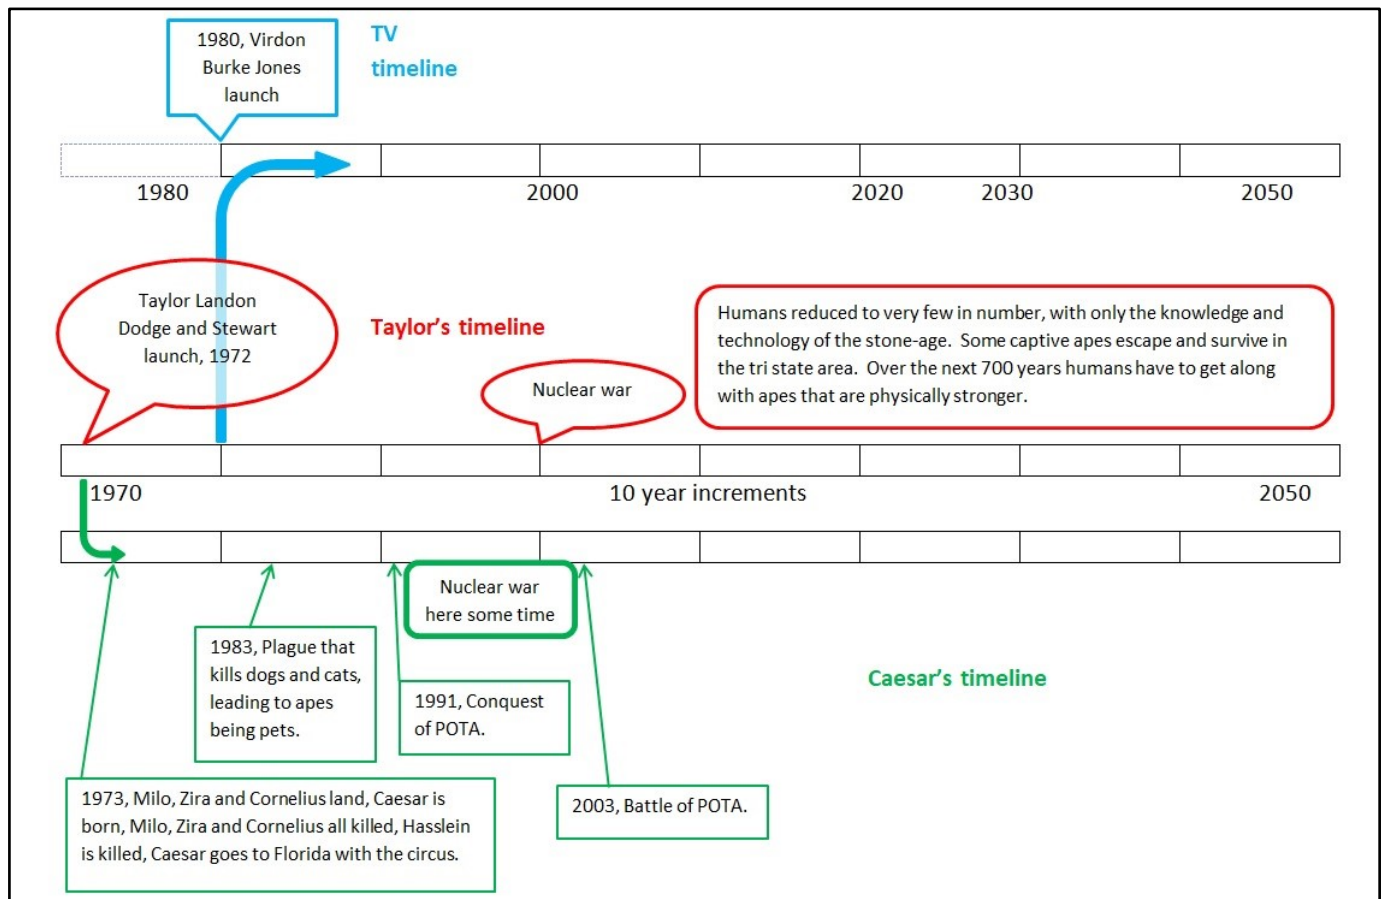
1980, Virdon Burke Jones launch

TV timeline

1980

2000

2020

2030

2050

Taylor Landon Dodge and Stewart launch, 1972

Taylor's timeline

Nuclear war

Humans reduced to very few in number, with only the knowledge and technology of the stone-age. Some captive apes escape and survive in the tri state area. Over the next 700 years humans have to get along with apes that are physically stronger.

1970

10 year increments

2050

Nuclear war here some time

1983, Plague that kills dogs and cats, leading to apes being pets.

1991, Conquest of POTA.

Caesar's timeline

1973, Milo, Zira and Cornelius land, Caesar is born, Milo, Zira and Cornelius all killed, Hasslein is killed, Caesar goes to Florida with the circus.

2003, Battle of POTA.